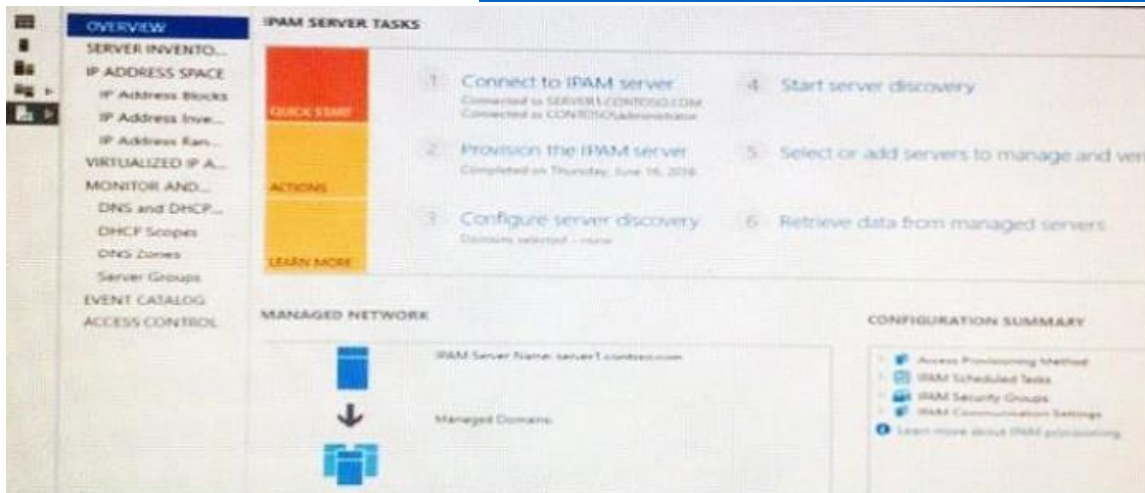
OVERVIEW
SERVER INVENTO...
IP ADDRESS SPACE
IP Address Blocks
IP Address Inve...
IP Address Ran...
VIRTUALIZED IP A...
MONITOR AND...
DNS and DHCP...
DHCP Scopes
DNS Zones
Server Groups
EVENT CATALOG
ACCESS CONTROL

IPAM SERVER TASKS

QUICK START
ACTIONS
LEARN MORE

1 Connect to IPAM server
Connected to SERVER1.CONTOSO.COM
Connected as CONTOSO\administrator

2 Provision the IPAM server
Completed on Thursday, June 16, 2016

3 Configure server discovery
Domains selected - none

4 Start server discovery

5 Select or add servers to manage and ver

6 Retrieve data from managed servers

MANAGED NETWORK

IPAM Server Name: server1.contoso.com

Managed Domains

CONFIGURATION SUMMARY

Access Provisioning Method
IPAM Scheduled Tasks
IPAM Security Groups
IPAM Communication Settings
Learn more about IPAM provisioning